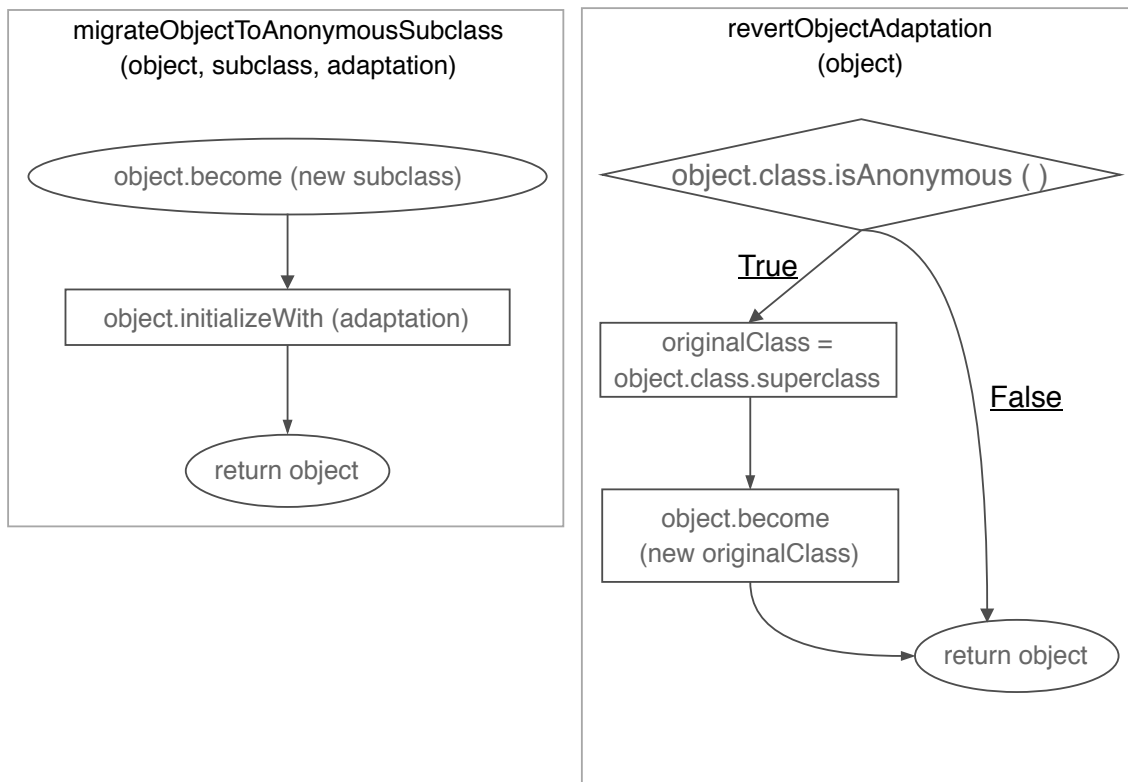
migrateObjectToAnonymousSubclass
(object, subclass, adaptation)

object.become (new subclass)

object.initializeWith (adaptation)

return object

revertObjectAdaptation
(object)

object.class.isAnonymous ( )

True

originalClass = object.class.superclass

False

object.become (new originalClass)

return object